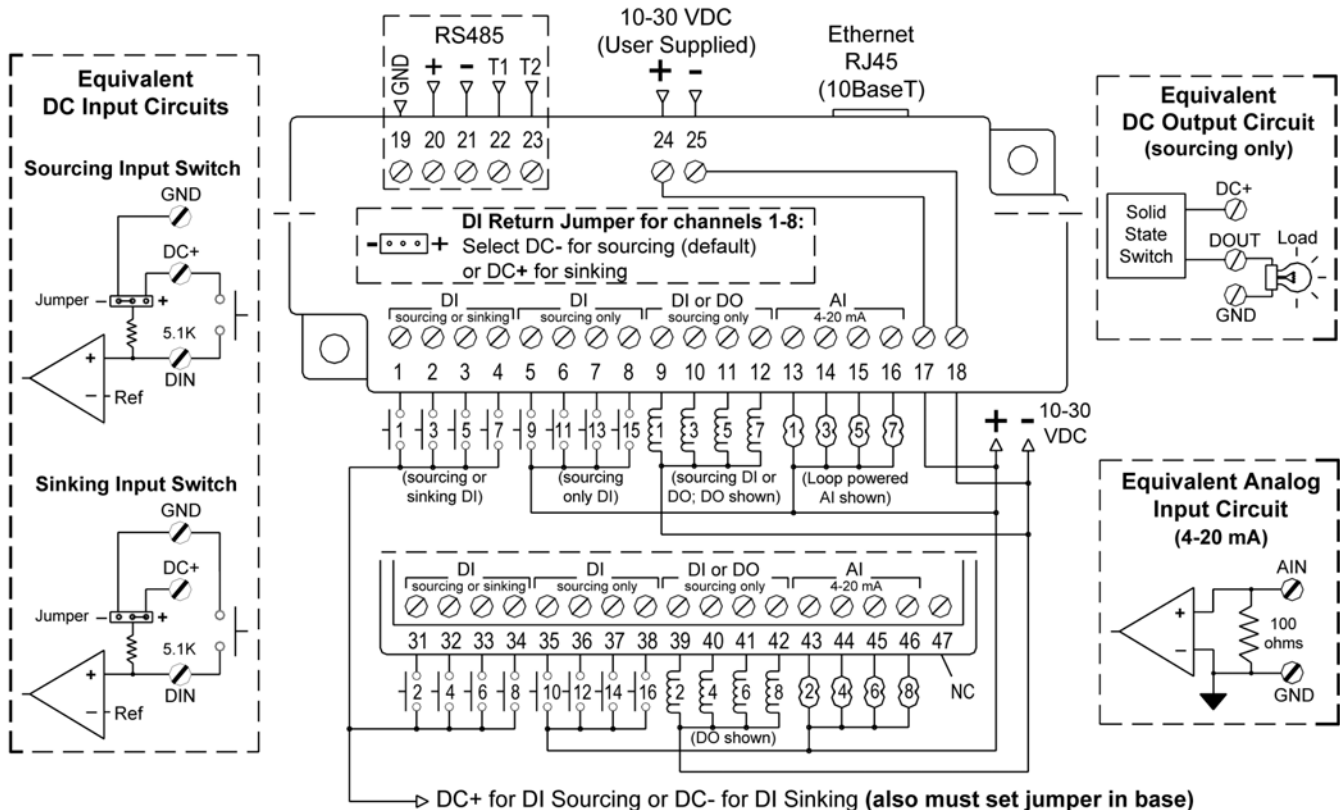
Equivalent DC Input Circuits

Sourcing Input Switch

GND

DC+

Jumper - +

5.1K

DIN

+

-

Ref

Sinking Input Switch

GND

DC+

Jumper - +

5.1K

DIN

+

-

Ref

RS485

GND + - T1 T2

19 20 21 22 23

10-30 VDC (User Supplied)

+ -

24 25

Ethernet RJ45 (10BaseT)

DI Return Jumper for channels 1-8:
- + Select DC- for sourcing (default) or DC+ for sinking

DI sourcing or sinking

DI sourcing only

DI or DO sourcing only

AI 4-20 mA

1 2 3 4 5 6 7 8 9 10 11 12 13 14 15 16 17 18

1 3 5 7 9 11 13 15 1 3 5 7 1 3 5 7

(sourcing or sinking DI)

(sourcing only DI)

(sourcing DI or DO; DO shown)

(Loop powered AI shown)

+ - 10-30 VDC

Equivalent DC Output Circuit (sourcing only)

Solid State Switch

DC+

DOUT

Load

GND

Equivalent Analog Input Circuit (4-20 mA)

AIN

+

-

100 ohms

GND

DI sourcing or sinking

DI sourcing only

DI or DO sourcing only

AI 4-20 mA

31 32 33 34 35 36 37 38 39 40 41 42 43 44 45 46 47

2 4 6 8 10 12 14 16 2 4 6 8 2 4 6 8

NC

(DO shown)

DC+ for DI Sourcing or DC- for DI Sinking (also must set jumper in base)